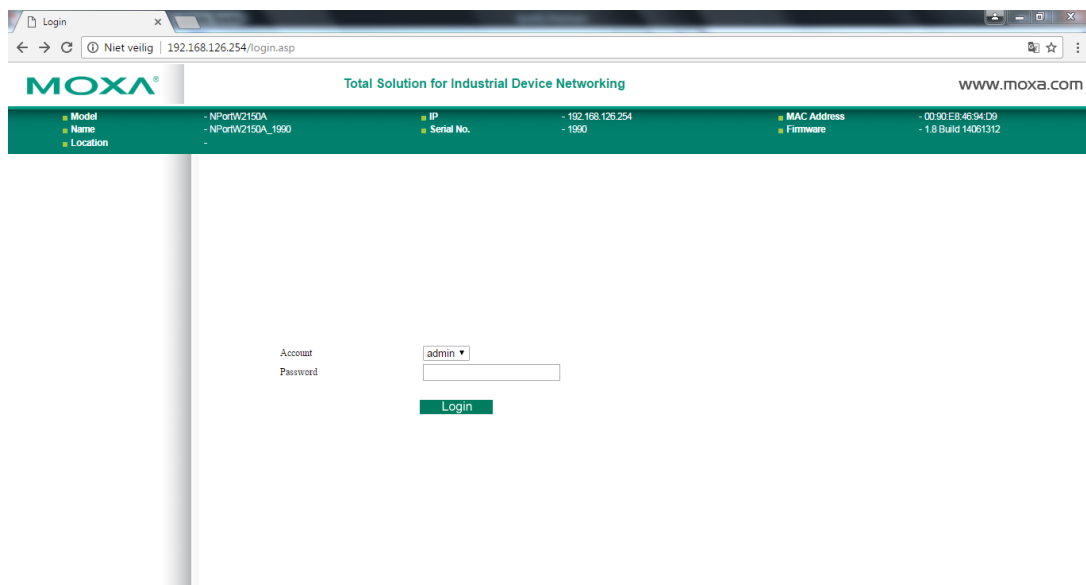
Login

Niet veilig | 192.168.126.254/login.asp

MOXA®

Total Solution for Industrial Device Networking

www.moxa.com

| Model | - NPortW2150A | IP | - 192.168.126.254 | MAC Address | - 00:90:E8:46:94:D9 |
|---|---|---|---|---|---|
| Name | - NPortW2150A_1990 | Serial No. | - 1990 | Firmware | - 1.8 Build 14061312 |
| Location | - | | | | |

Account admin ▾
Password

Login